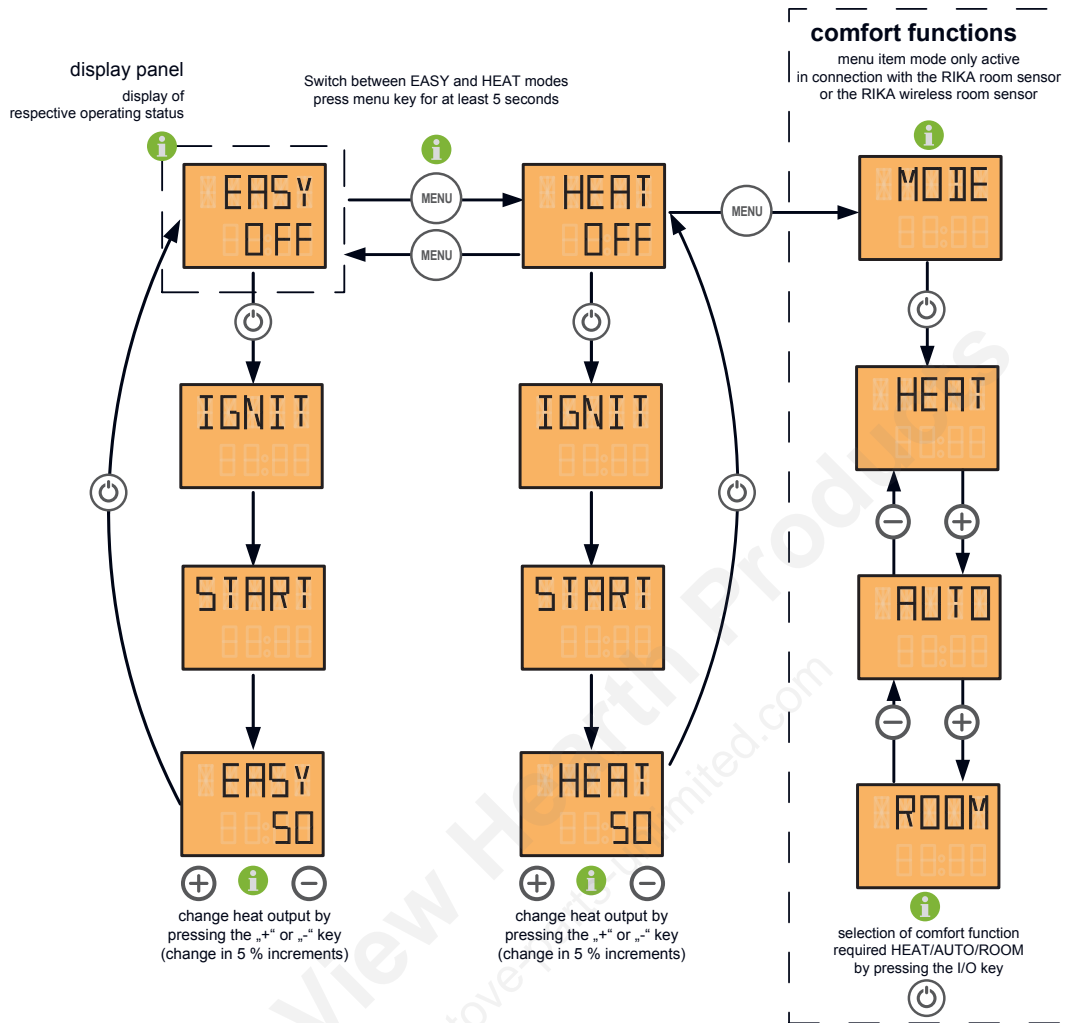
display panel
display of respective operating status

Switch between EASY and HEAT modes press menu key for at least 5 seconds

comfort functions
menu item mode only active in connection with the RIKA room sensor or the RIKA wireless room sensor

EASY
OFF

MENU

MENU

HEAT
OFF

MENU

MODE

IGNIT

IGNIT

HEAT

START

START

AUTO

EASY
50

HEAT
50

ROOM

change heat output by pressing the „+“ or „-“ key (change in 5 % increments)

change heat output by pressing the „+“ or „-“ key (change in 5 % increments)

selection of comfort function required HEAT/AUTO/ROOM by pressing the I/O key

View Hearth Products
stoveparts-unlimited.com